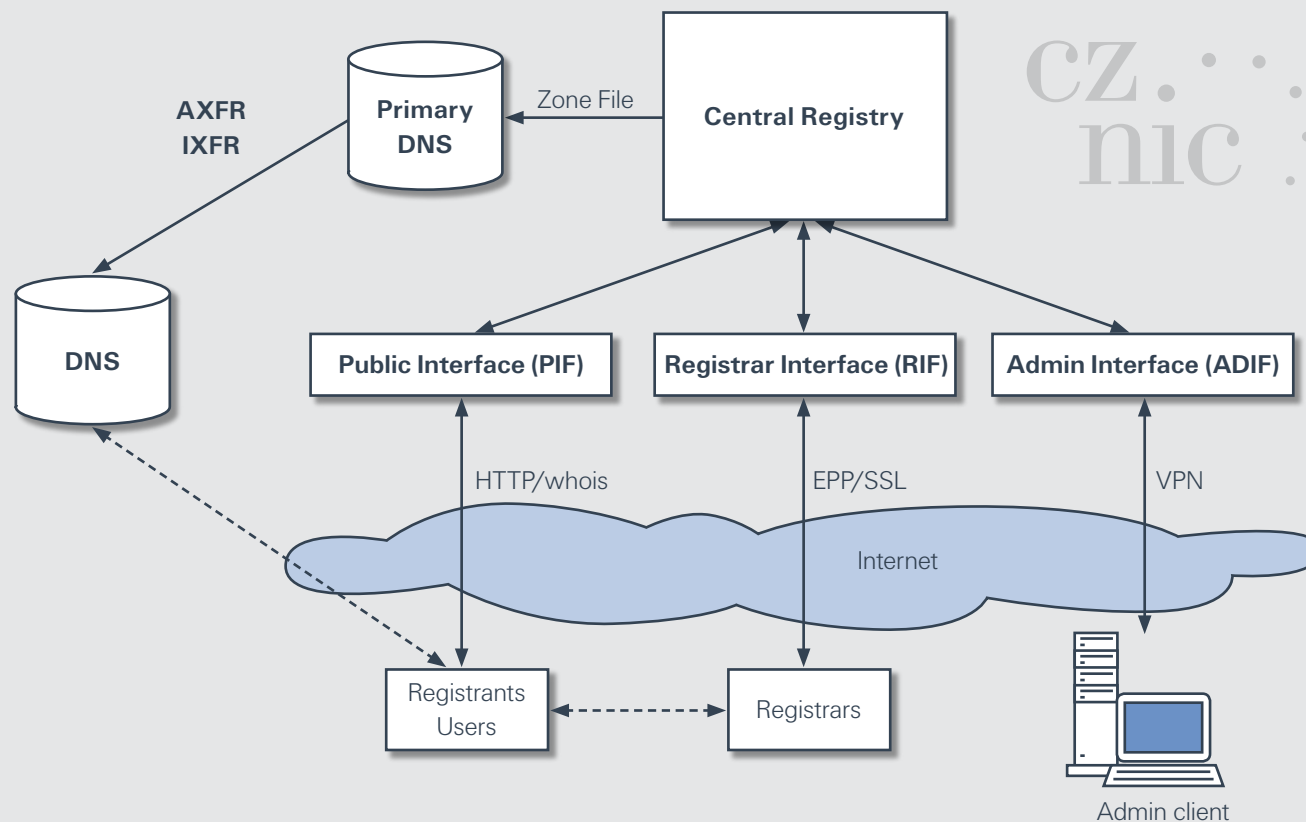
cz
nic

Primary DNS

Zone File

Central Registry

AXFR
IXFR

DNS

Public Interface (PIF)

Registrar Interface (RIF)

Admin Interface (ADIF)

HTTP/whois

EPP/SSL

VPN

Internet

Registrants
Users

Registrars

Admin client